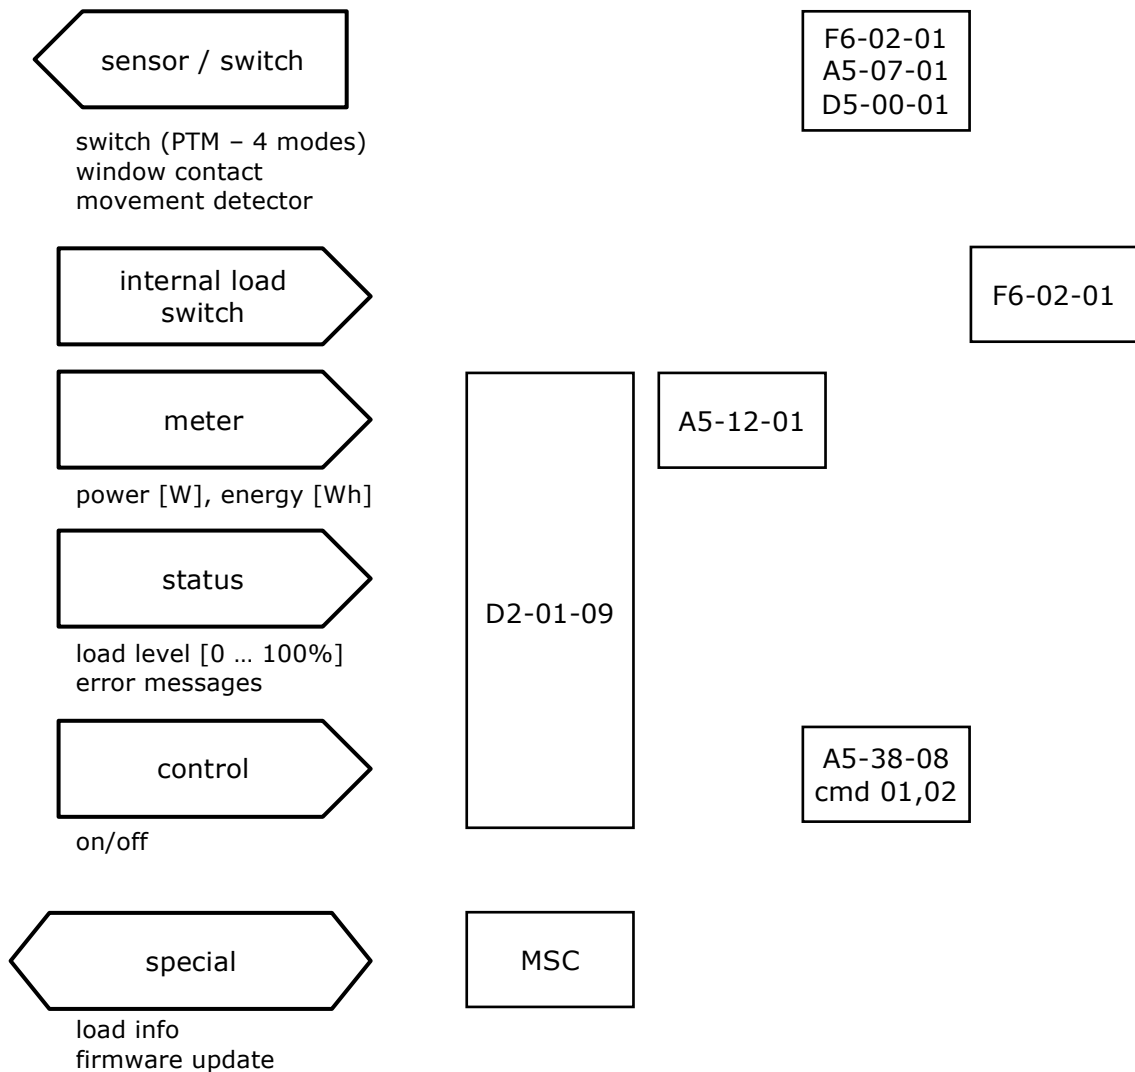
sensor / switch

F6-02-01
A5-07-01
D5-00-01

switch (PTM – 4 modes)
window contact
movement detector

internal load switch

F6-02-01

meter

D2-01-09

A5-12-01

power [W], energy [Wh]

status

load level [0 … 100%]
error messages

control

A5-38-08
cmd 01,02

on/off

special

MSC

load info
firmware update